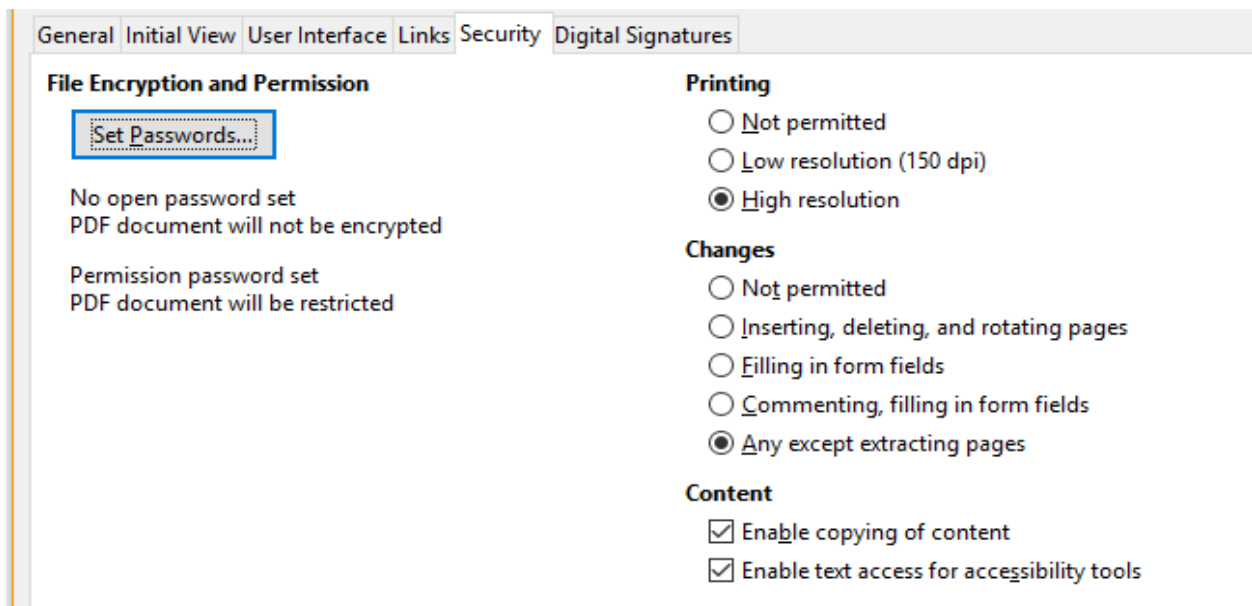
General | Initial View | User Interface | Links | Security | Digital Signatures

File Encryption and Permission

Set Passwords...

No open password set
PDF document will not be encrypted

Permission password set
PDF document will be restricted

Printing
Not permitted
Low resolution (150 dpi)
High resolution

Changes
Not permitted
Inserting, deleting, and rotating pages
Filling in form fields
Commenting, filling in form fields
Any except extracting pages

Content
Enable copying of content
Enable text access for accessibility tools